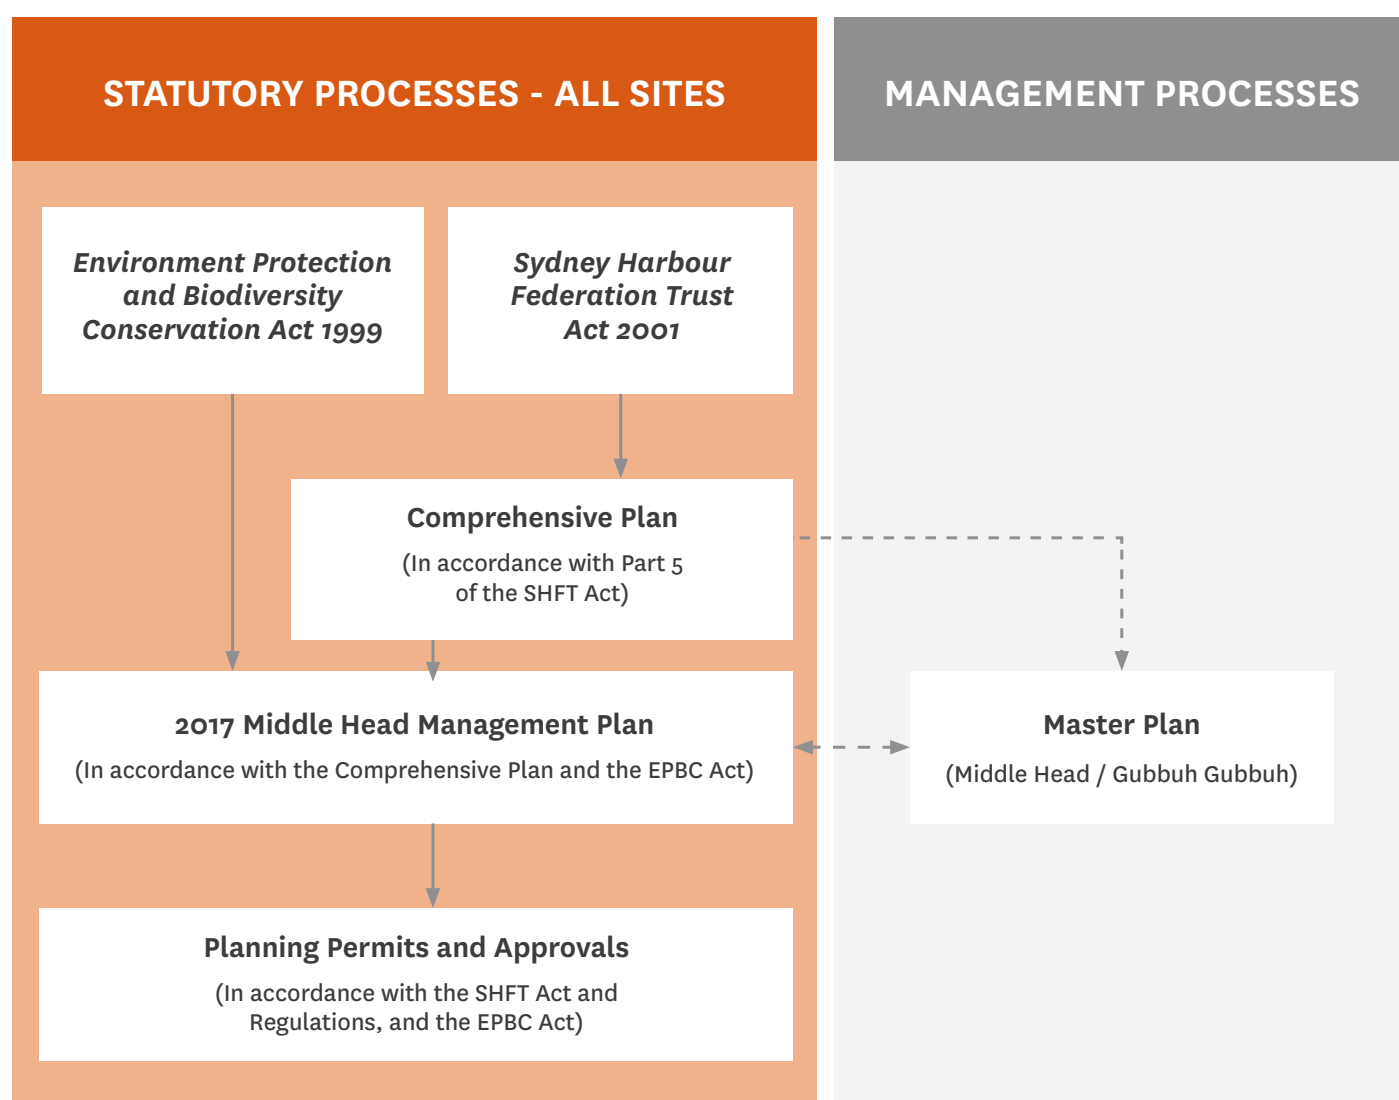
STATUTORY PROCESSES - ALL SITES

MANAGEMENT PROCESSES

Environment Protection and Biodiversity Conservation Act 1999

Sydney Harbour Federation Trust Act 2001

Comprehensive Plan

(In accordance with Part 5 of the SHFT Act)

2017 Middle Head Management Plan

(In accordance with the Comprehensive Plan and the EPBC Act)

Master Plan

(Middle Head / Gubbuh Gubbuh)

Planning Permits and Approvals

(In accordance with the SHFT Act and Regulations, and the EPBC Act)